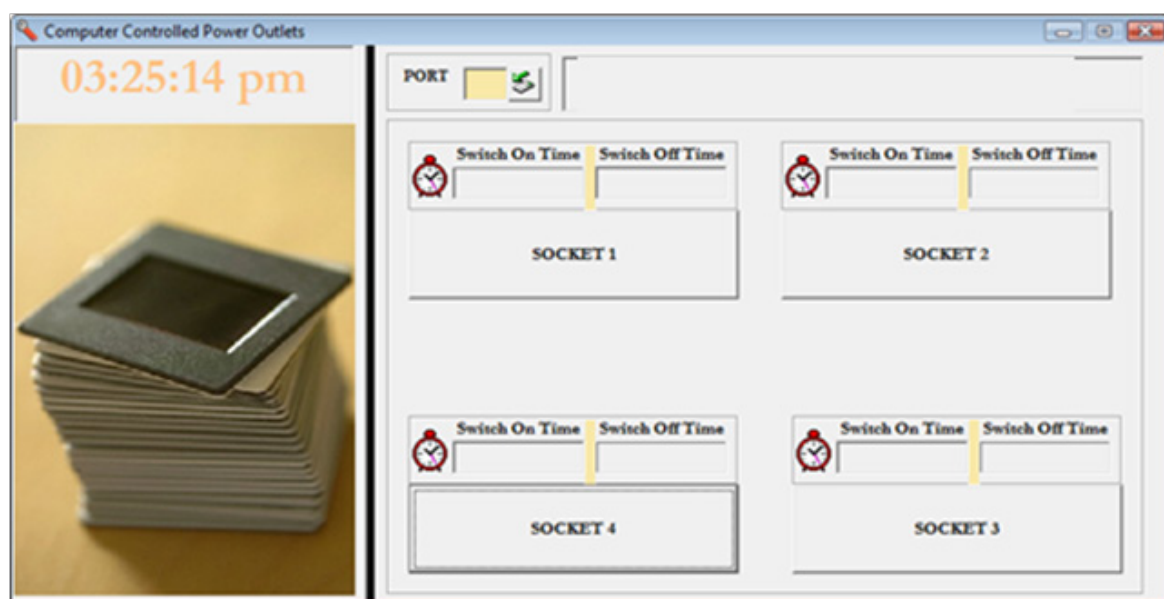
Computer Controlled Power Outlets

03:25:14 pm

PORT

Switch On Time Switch Off Time

SOCKET 1

Switch On Time Switch Off Time

SOCKET 2

Switch On Time Switch Off Time

SOCKET 4

Switch On Time Switch Off Time

SOCKET 3